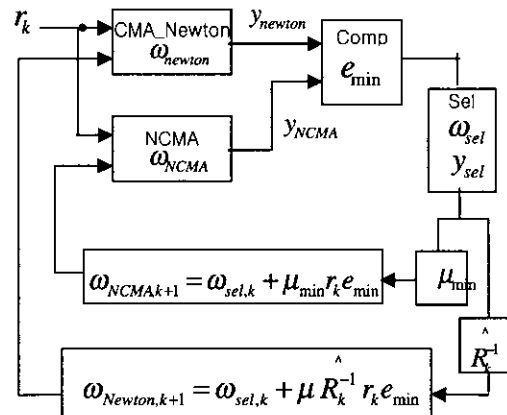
$r_k$

CMA_Newton
$\omega_{newton}$

$y_{newton}$

Comp
$e_{\min}$

NCMA
$\omega_{NCMA}$

$y_{NCMA}$

Sel
$\omega_{sel}$
$y_{sel}$

$\omega_{NCMAk+1} = \omega_{sel,k} + \mu_{\min} r_k e_{\min}$

$\mu_{\min}$

$\hat{R}_k^{-1}$

$\omega_{Newton,k+1} = \omega_{sel,k} + \mu \hat{R}_k^{-1} r_k e_{\min}$